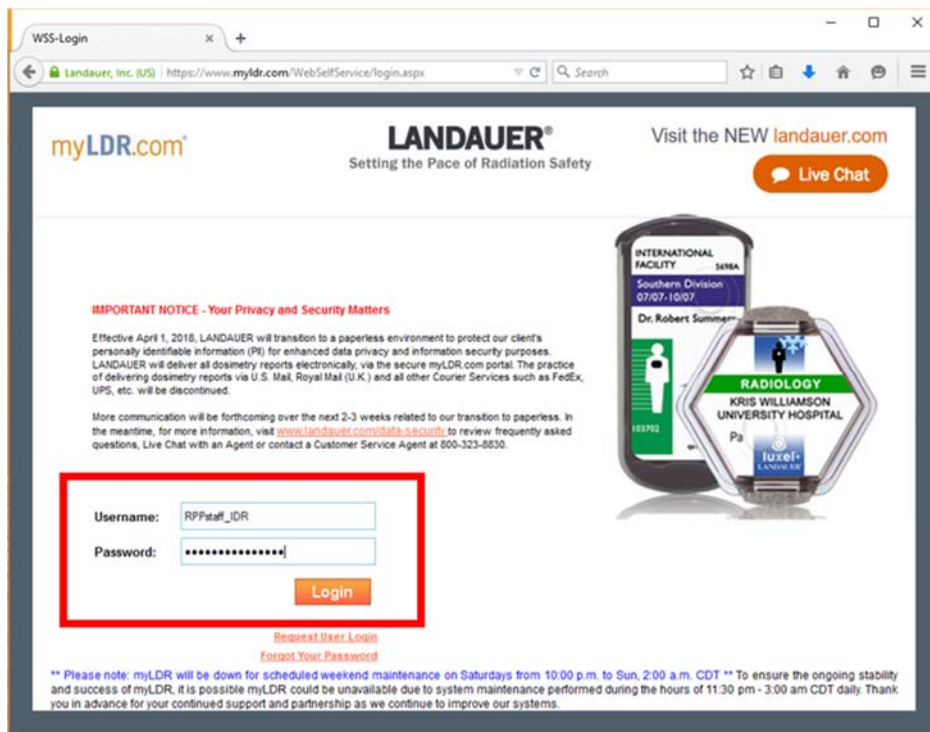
WSS-Login

Landauer, Inc. (US) | https://www.myldr.com/WebSelfService/login.aspx

Search

myLDR.com

LANDAUER®
Setting the Pace of Radiation Safety

Visit the NEW landauer.com

Live Chat

INTERNATIONAL FACILITY 5698A
Southern Division
07/07-10/07
Dr. Robert Summe
103702

RADIOLOGY
KRIS WILLIAMSON
UNIVERSITY HOSPITAL
Pa
luxel+
LANDAUER

IMPORTANT NOTICE - Your Privacy and Security Matters

Effective April 1, 2018, LANDAUER will transition to a paperless environment to protect our client's personally identifiable information (PII) for enhanced data privacy and information security purposes. LANDAUER will deliver all dosimetry reports electronically, via the secure myLDR.com portal. The practice of delivering dosimetry reports via U.S. Mail, Royal Mail (U.K.) and all other Courier Services such as FedEx, UPS, etc. will be discontinued.

More communication will be forthcoming over the next 2-3 weeks related to our transition to paperless. In the meantime, for more information, visit www.landauer.com/data-security to review frequently asked questions, Live Chat with an Agent or contact a Customer Service Agent at 800-323-8830.

Username: RPPstaff_IDR
Password: ••••••••••••••

Login

Request User Login
Forgot Your Password

** Please note: myLDR will be down for scheduled weekend maintenance on Saturdays from 10:00 p.m. to Sun, 2:00 a.m. CDT ** To ensure the ongoing stability and success of myLDR, it is possible myLDR could be unavailable due to system maintenance performed during the hours of 11:30 pm - 3:00 am CDT daily. Thank you in advance for your continued support and partnership as we continue to improve our systems.